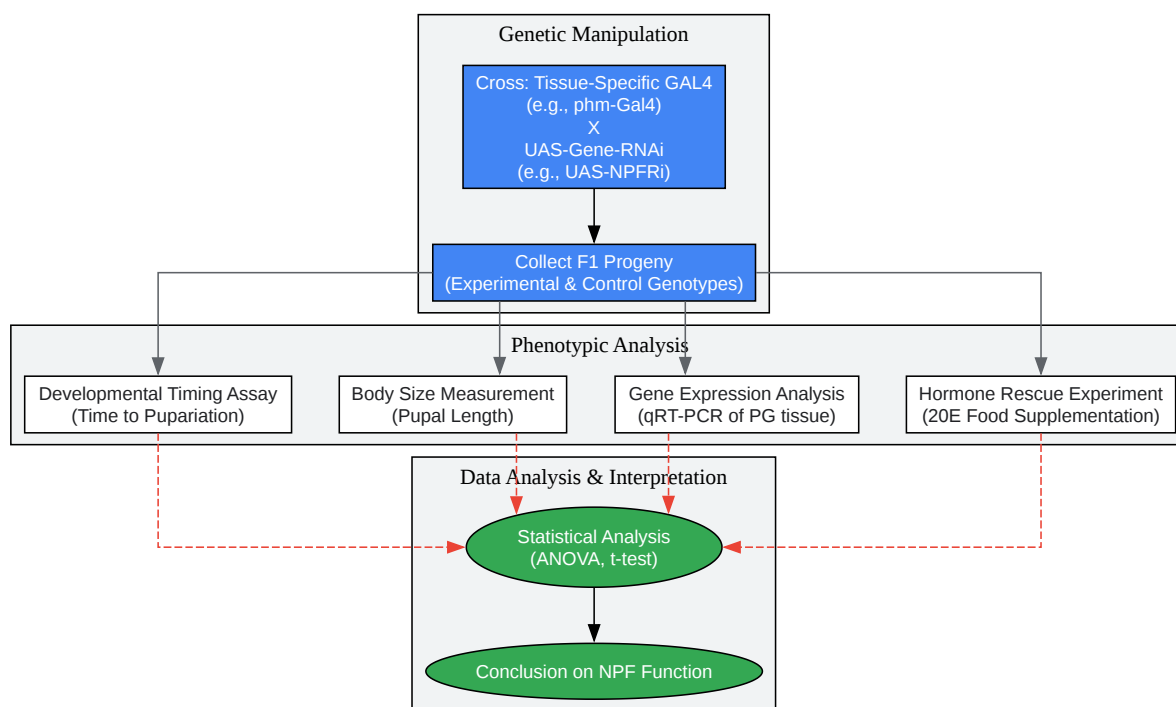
Genetic Manipulation

Cross: Tissue-Specific GAL4
(e.g., phm-Gal4)
X
UAS-Gene-RNAi
(e.g., UAS-NPFRi)

Collect F1 Progeny
(Experimental & Control Genotypes)

Phenotypic Analysis

Developmental Timing Assay
(Time to Pupariation)

Body Size Measurement
(Pupal Length)

Gene Expression Analysis
(qRT-PCR of PG tissue)

Hormone Rescue Experiment
(20E Food Supplementation)

Data Analysis & Interpretation

Statistical Analysis
(ANOVA, t-test)

Conclusion on NPF Function